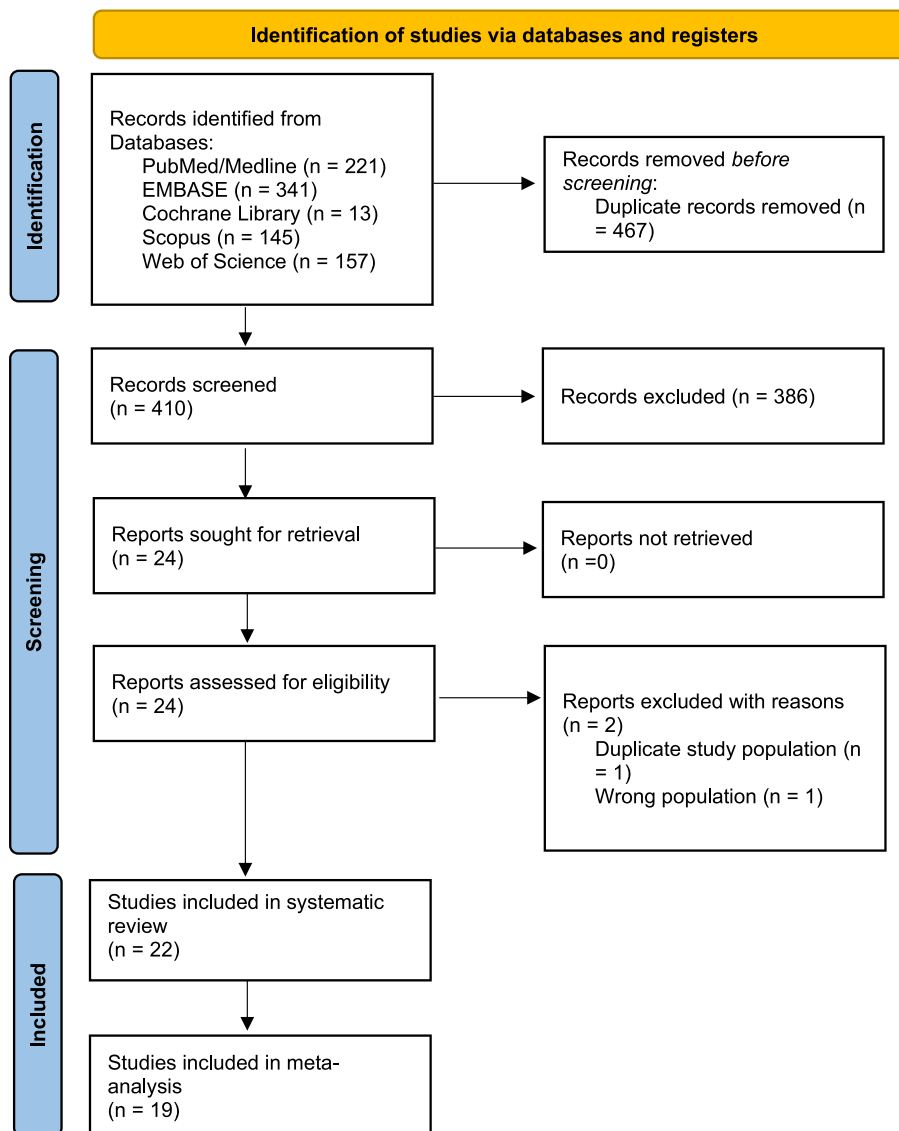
Identification of studies via databases and registers

Identification

Records identified from Databases:
PubMed/Medline (n = 221)
EMBASE (n = 341)
Cochrane Library (n = 13)
Scopus (n = 145)
Web of Science (n = 157)

Records removed *before screening*:
Duplicate records removed (n = 467)

Screening

Records screened
(n = 410)

Records excluded (n = 386)

Reports sought for retrieval
(n = 24)

Reports not retrieved
(n =0)

Reports assessed for eligibility
(n = 24)

Reports excluded with reasons
(n = 2)
Duplicate study population (n = 1)
Wrong population (n = 1)

Included

Studies included in systematic review
(n = 22)

Studies included in meta-analysis
(n = 19)